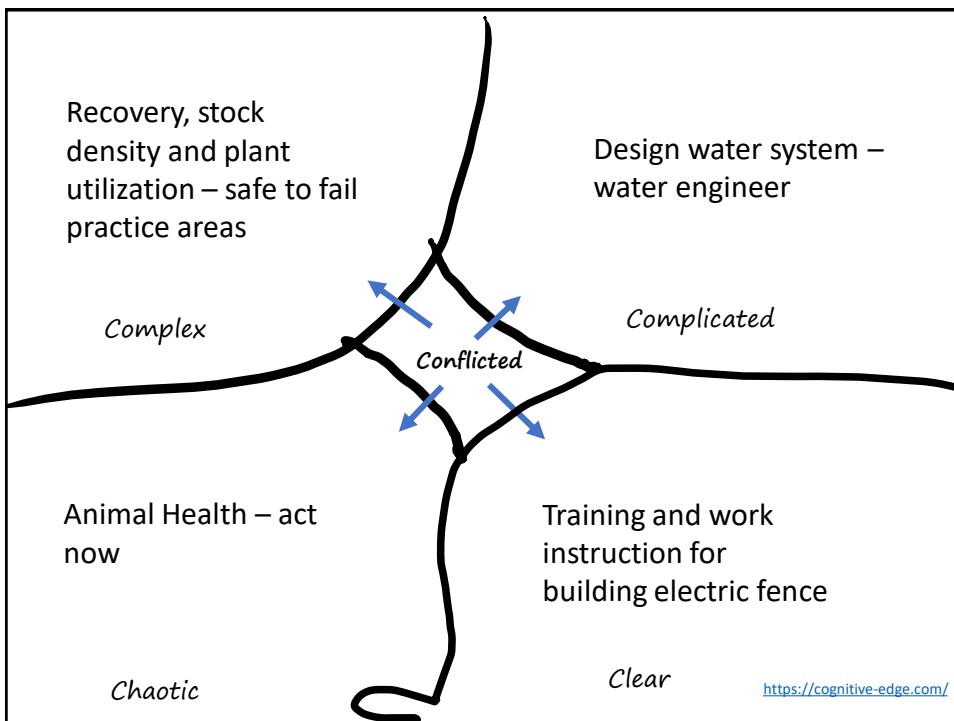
Recovery, stock density and plant utilization – safe to fail practice areas

Design water system – water engineer

Complex

Conflicted

Complicated

Animal Health – act now

Training and work instruction for building electric fence

Chaotic

Clear

https://cognitive-edge.com/